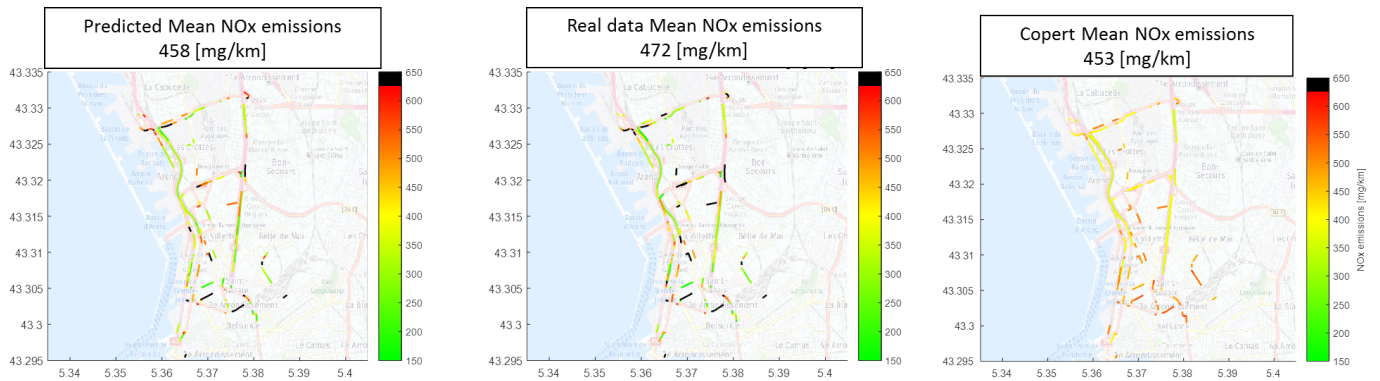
Predicted Mean NOx emissions
458 [mg/km]

43.335
43.33
43.325
43.32
43.315
43.31
43.305
43.3
43.295

5.34 5.35 5.36 5.37 5.38 5.39 5.4

650
600
550
500
450
400
350
300
250
200
150

Real data Mean NOx emissions
472 [mg/km]

43.335
43.33
43.325
43.32
43.315
43.31
43.305
43.3
43.295

5.34 5.35 5.36 5.37 5.38 5.39 5.4

650
600
550
500
450
400
350
300
250
200
150

Copert Mean NOx emissions
453 [mg/km]

43.335
43.33
43.325
43.32
43.315
43.31
43.305
43.3
43.295

5.34 5.35 5.36 5.37 5.38 5.39 5.4

650
600
550
500
450
400
350
300
250
200
150

NOx emissions [mg/km]